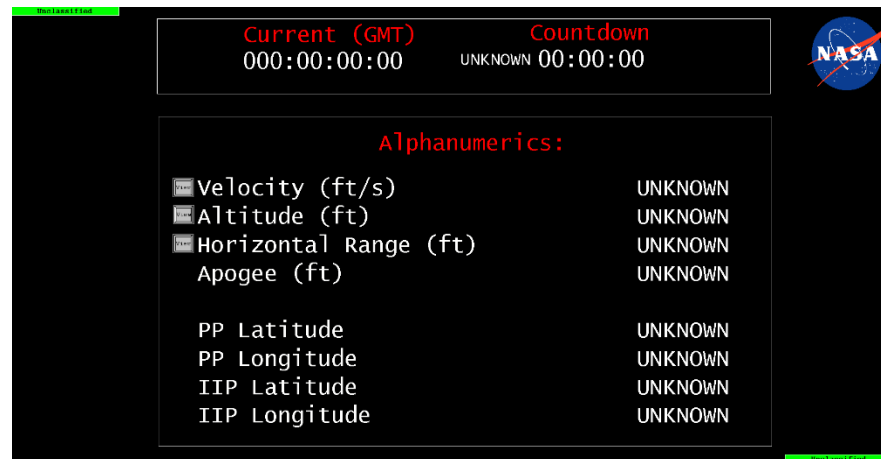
Unclassified

Current (GMT)
000:00:00:00

Countdown
UNKNOWN 00:00:00

NASA

Alphanumerics:

| | |
|---|---|
| View Velocity (ft/s) | UNKNOWN |
| View Altitude (ft) | UNKNOWN |
| View Horizontal Range (ft) | UNKNOWN |
| Apogee (ft) | UNKNOWN |
| PP Latitude | UNKNOWN |
| PP Longitude | UNKNOWN |
| IIP Latitude | UNKNOWN |
| IIP Longitude | UNKNOWN |

Unclassified